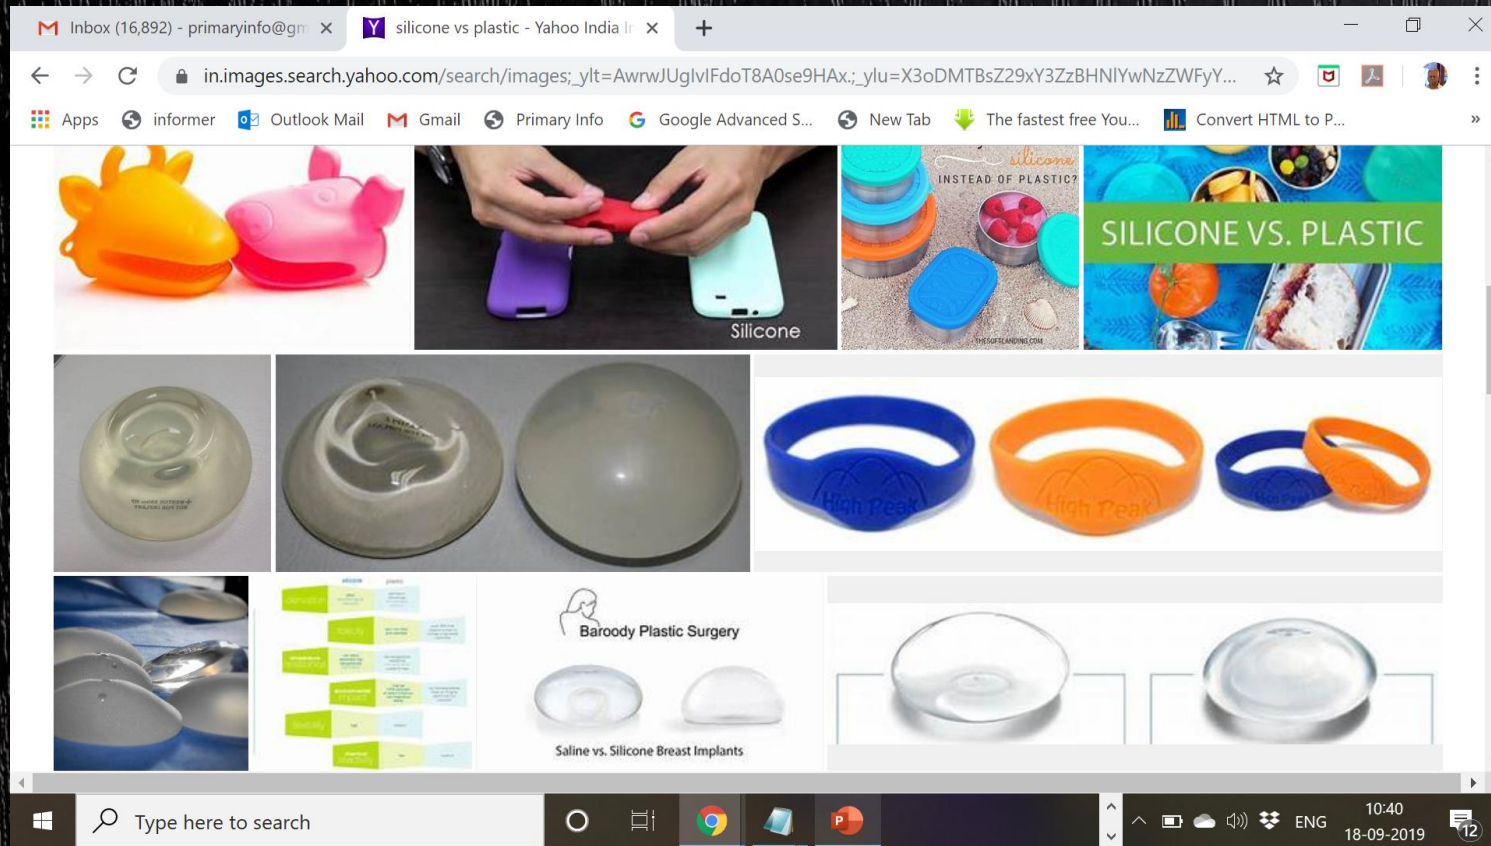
Inbox (16,892) - primaryinfo@gm ×
silicone vs plastic - Yahoo India I ×
+

in.images.search.yahoo.com/search/images;_ylt=AwrwJUglvIFdoT8A0se9HAx.;_ylu=X3oDMTBsZ29xY3ZzBHNlYwNzZWFyY...

Apps  informer  Outlook Mail  Gmail  Primary Info  Google Advanced S...  New Tab  The fastest free You...  Convert HTML to P...  »

Silicone

silicone
INSTEAD OF PLASTIC?

SILICONE VS. PLASTIC

High Peak
High Peak

Baroody Plastic Surgery
Saline vs. Silicone Breast Implants

Type here to search
ENG
10:40
18-09-2019
12